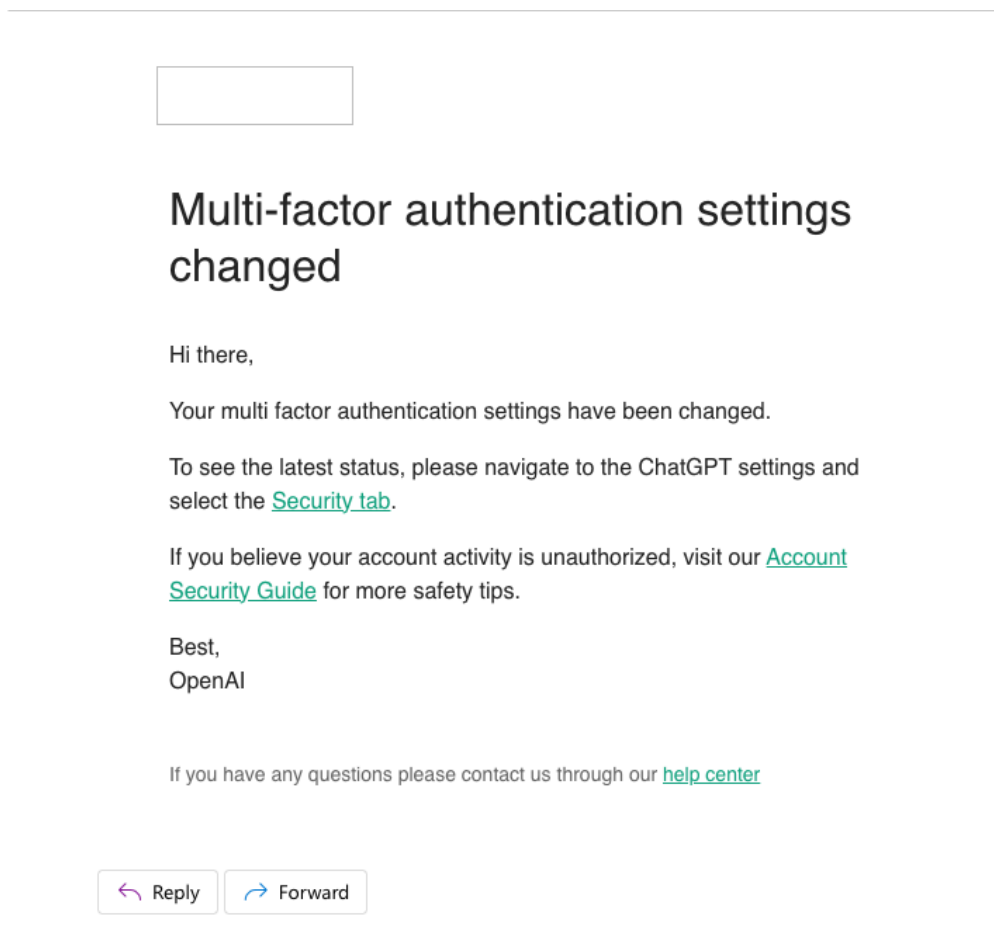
Multi-factor authentication settings changed

Hi there,

Your multi factor authentication settings have been changed.

To see the latest status, please navigate to the ChatGPT settings and select the Security tab.

If you believe your account activity is unauthorized, visit our Account Security Guide for more safety tips.

Best,
OpenAI

If you have any questions please contact us through our help center

Reply

Forward